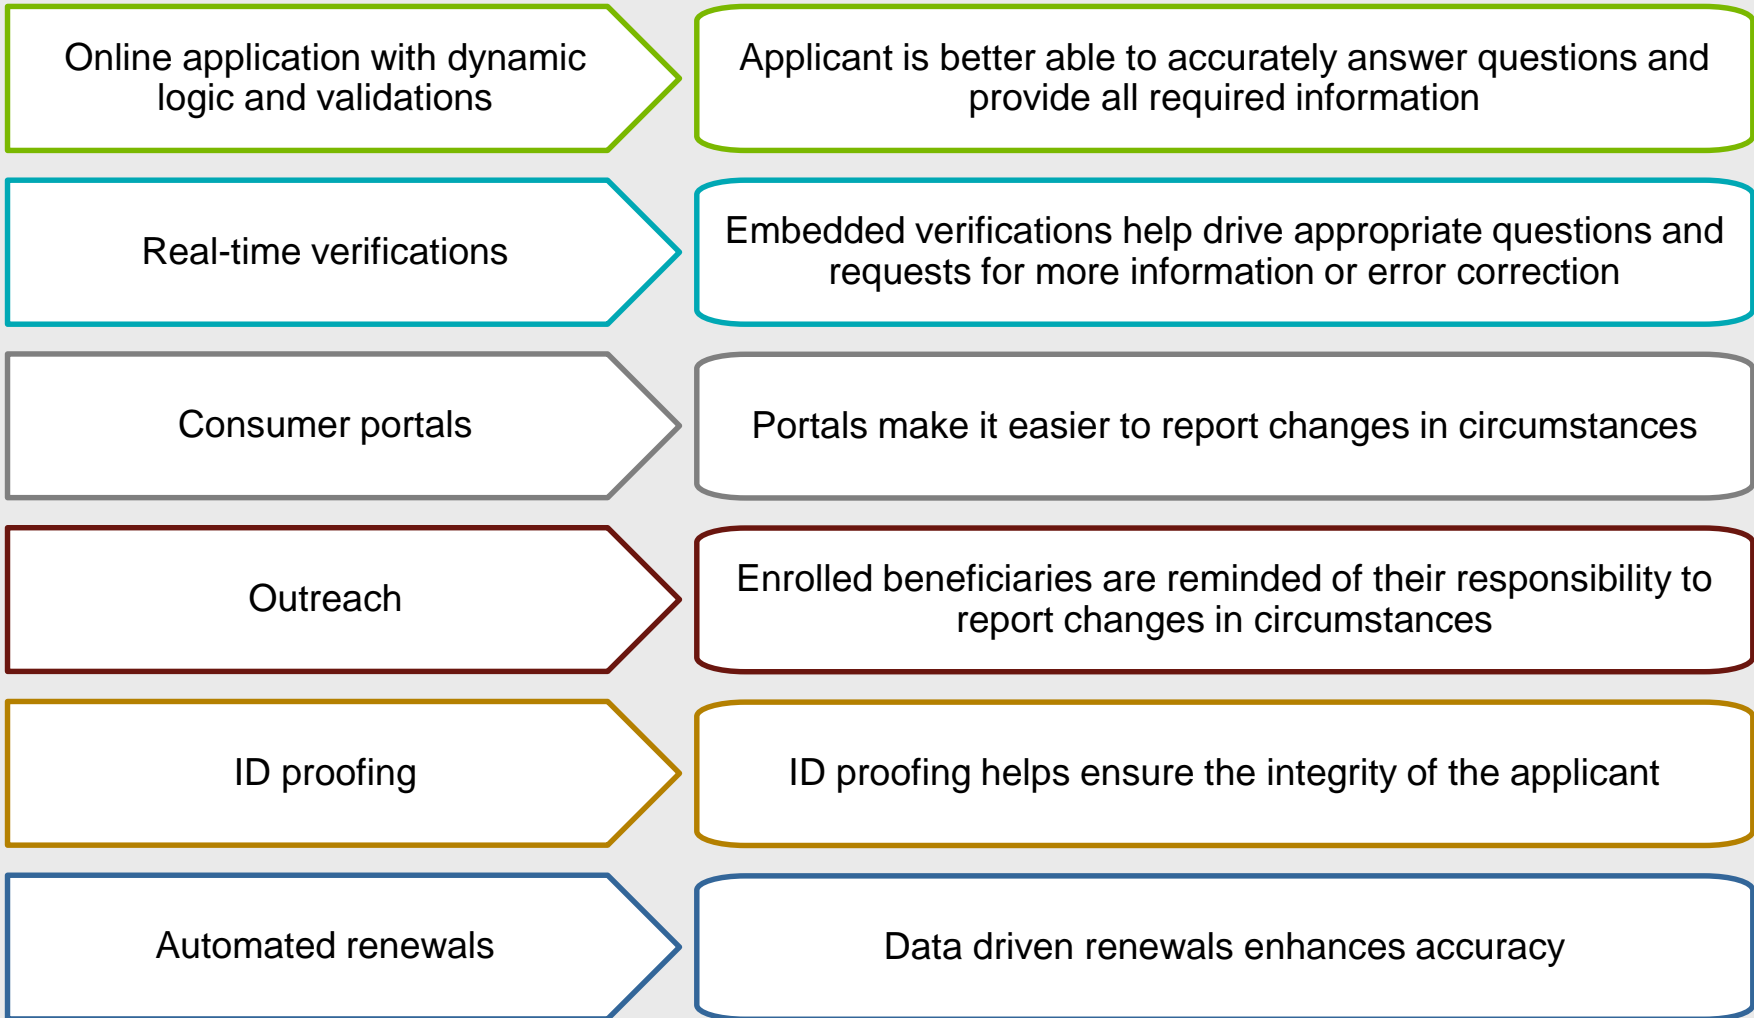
Online application with dynamic logic and validations

Applicant is better able to accurately answer questions and provide all required information

Real-time verifications

Embedded verifications help drive appropriate questions and requests for more information or error correction

Consumer portals

Portals make it easier to report changes in circumstances

Outreach

Enrolled beneficiaries are reminded of their responsibility to report changes in circumstances

ID proofing

ID proofing helps ensure the integrity of the applicant

Automated renewals

Data driven renewals enhances accuracy